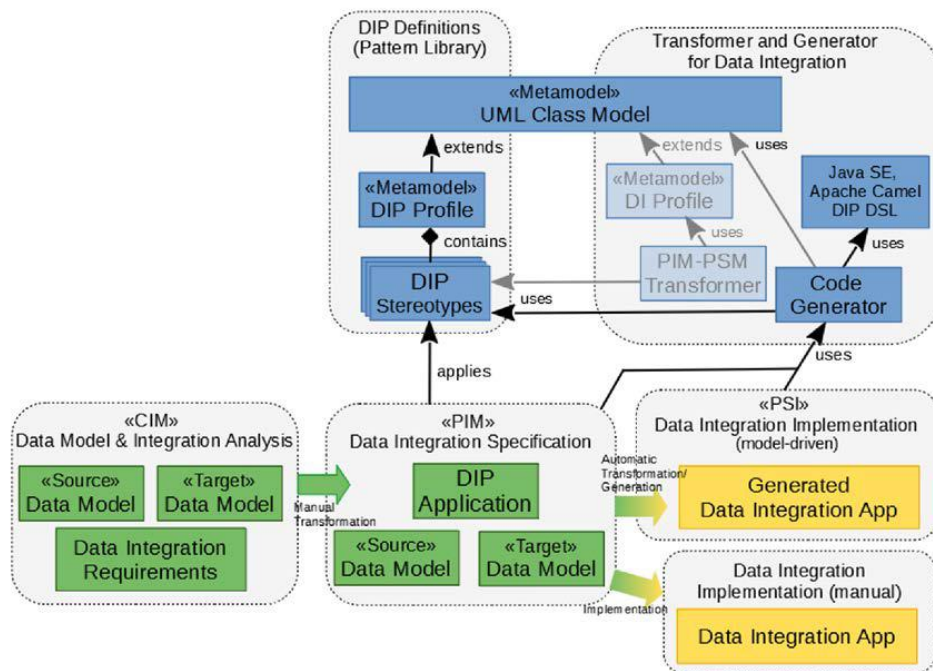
DIP Definitions
(Pattern Library)

Transformer and Generator
for Data Integration

«Metamodel»
UML Class Model

extends

extends

uses

«Metamodel»
DIP Profile

«Metamodel»
DI Profile

Java SE,
Apache Camel
DIP DSL

contains

uses

uses

DIP
Stereotypes

PIM-PSM
Transformer

Code
Generator

uses

applies

uses

«CIM»
Data Model & Integration Analysis

«Source»
Data Model

«Target»
Data Model

Data Integration
Requirements

Manual
Transformation

«PIM»
Data Integration Specification

DIP
Application

«Source»
Data Model

«Target»
Data Model

Automatic
Transformation/
Generation

Implementation

«PSI»
Data Integration Implementation
(model-driven)

Generated
Data Integration App

Data Integration
Implementation (manual)

Data Integration App